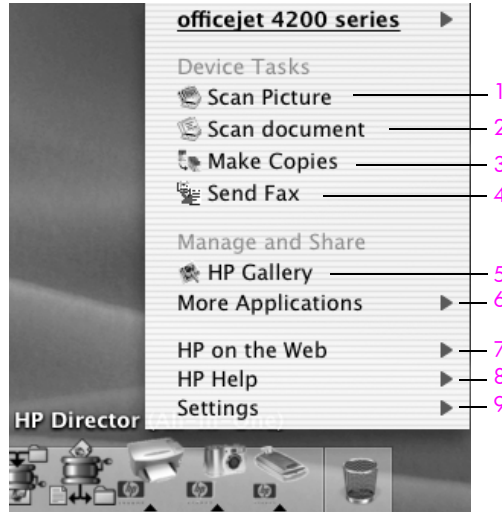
officejet 4200 series

Device Tasks

Scan Picture

Scan document

Make Copies

Send Fax

Manage and Share

HP Gallery

More Applications

HP on the Web

HP Help

Settings

HP Director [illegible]

1
2
3
4
5
6
7
8
9